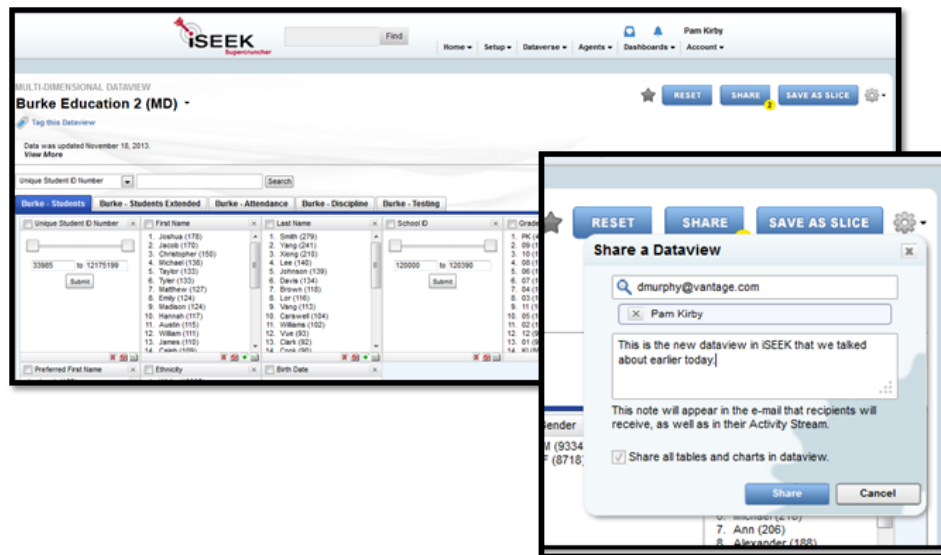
iSEEK Supercruncher

Find

Pam Kirby

Home ▾ Setup ▾ Dataverse ▾ Agents ▾ Dashboards ▾ Account ▾

MULTI-DIMENSIONAL DATAVIEW

Burke Education 2 (MD) ▾

Tag this Dataview

RESET SHARE 2 SAVE AS SLICE

Data was updated November 18, 2013.
View More

Unique Student ID Number

Search

Burke - Students | Burke - Students Extended | Burke - Attendance | Burke - Discipline | Burke - Testing

Unique Student ID Number

33985 to 12175199

Submit

First Name

1. Joshua (178)
2. Jacob (170)
3. Christopher (150)
4. Michael (138)
5. Taylor (133)
6. Tyler (133)
7. Matthew (127)
8. Emily (124)
9. Madison (124)
10. Hannah (117)
11. Austin (115)
12. William (111)
13. James (110)
14. Caleb (109)

Last Name

1. Smith (279)
2. Yang (241)
3. Xiong (210)
4. Lee (140)
5. Johnson (139)
6. Davis (134)
7. Brown (118)
8. Lor (116)
9. Vang (113)
10. Carswell (104)
11. Williams (102)
12. Vue (93)
13. Clark (92)
14. Cook (90)

School ID

120000 to 120390

Submit

Grade

1. PK (
2. 09 (1
3. 10 (1
4. 08 (1
5. 06 (1
6. 07 (1
7. 04 (1
8. 03 (1
9. 11 (1
10. 05 (1
11. 02 (1
12. 12 (8
13. 01 (8

Preferred First Name

Ethnicity

Birth Date

RESET SHARE SAVE AS SLICE

Share a Dataview

dmurphy@vantage.com

Pam Kirby

This is the new dataview in iSEEK that we talked about earlier today.

This note will appear in the e-mail that recipients will receive, as well as in their Activity Stream.

Share all tables and charts in dataview.

Share Cancel

Gender

M (9334

F (8718

7. Ann (206)
8. Alexander (188)